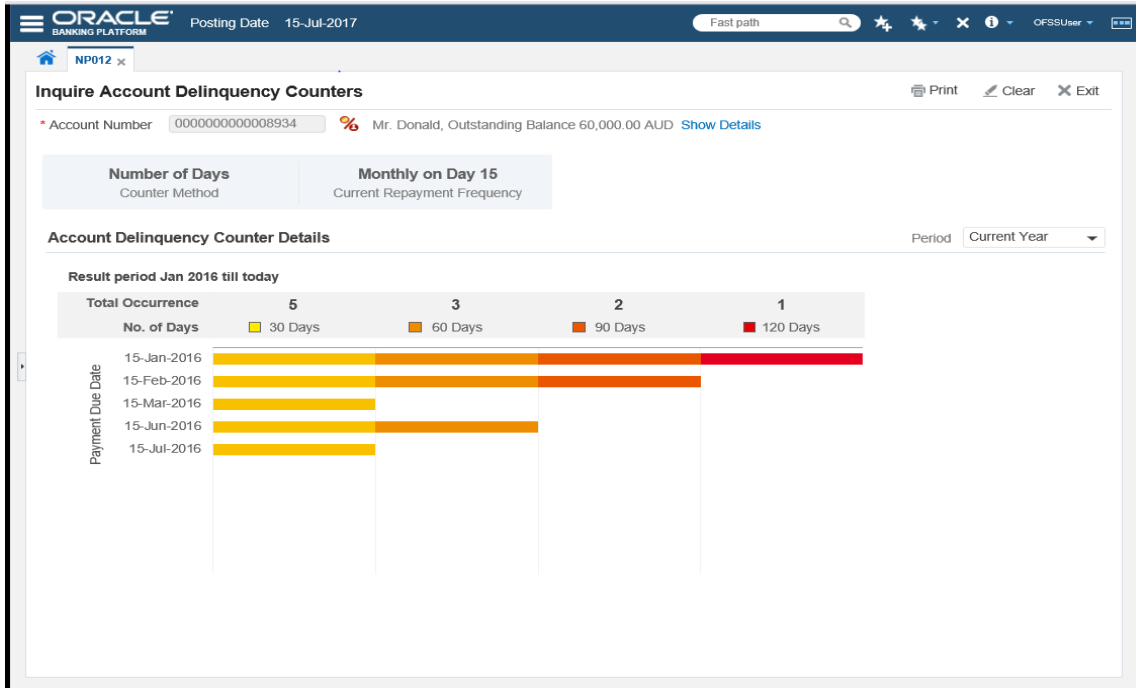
ORACLE BANKING PLATFORM Posting Date 15-Jul-2017 Fast path OFSSUser

NP012 ×

Inquire Account Delinquency Counters

Print Clear Exit

* Account Number 0000000000008934 Mr. Donald, Outstanding Balance 60,000.00 AUD Show Details

Number of Days
Counter Method

Monthly on Day 15
Current Repayment Frequency

Account Delinquency Counter Details

Period Current Year

Result period Jan 2016 till today

| Total Occurrence | 5 | 3 | 2 | 1 |
|---|---|---|---|---|
| No. of Days | 30 Days | 60 Days | 90 Days | 120 Days |

Payment Due Date

15-Jan-2016
15-Feb-2016
15-Mar-2016
15-Jun-2016
15-Jul-2016